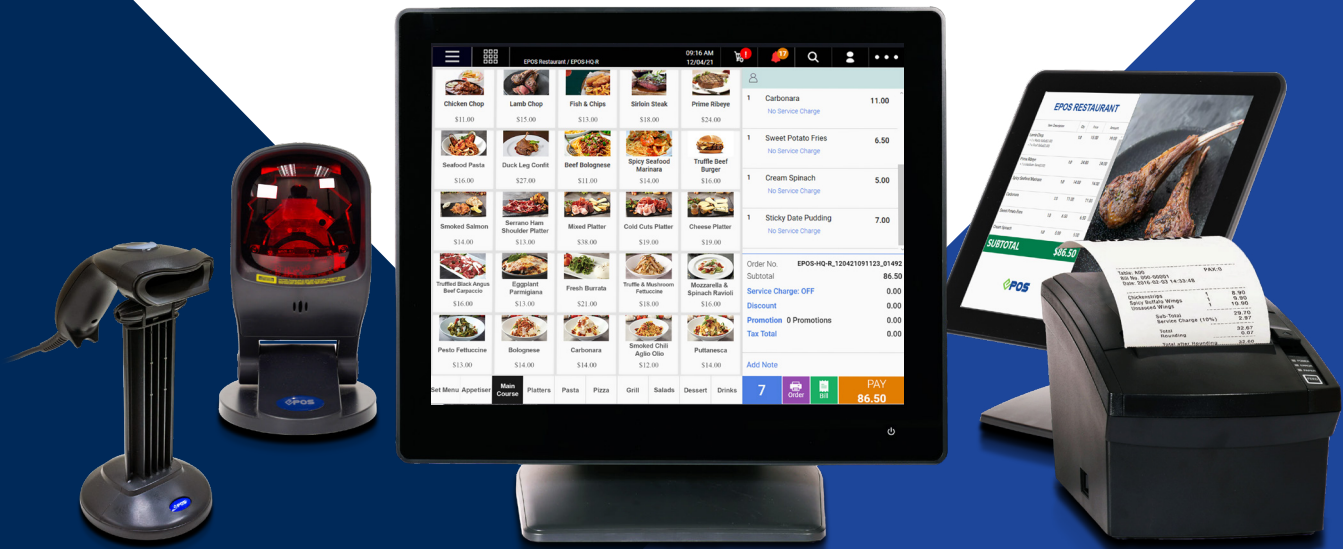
EPOS Restaurant / EPOS-HQ-R

09:16 AM
12/04/21

1

17

Chicken Chop
$11.00

Lamb Chop
$15.00

Fish & Chips
$13.00

Sirloin Steak
$18.00

Prime Ribeye
$24.00

Seafood Pasta
$16.00

Duck Leg Confit
$27.00

Beef Bolognese
$11.00

Spicy Seafood Marinara
$14.00

Truffle Beef Burger
$16.00

Smoked Salmon
$14.00

Serrano Ham Shoulder Platter
$13.00

Mixed Platter
$38.00

Cold Cuts Platter
$19.00

Cheese Platter
$19.00

Truffled Black Angus Beef Carpaccio
$16.00

Eggplant Parmigiana
$13.00

Fresh Burrata
$21.00

Truffle & Mushroom Fettuccine
$18.00

Mozzarella & Spinach Ravioli
$16.00

Pesto Fettuccine
$13.00

Bolognese
$14.00

Carbonara
$14.00

Smoked Chili Aglio Olio
$12.00

Puttanesca
$14.00

Set Menu | Appetiser | Main Course | Platters | Pasta | Pizza | Grill | Salads | Dessert | Drinks

1 Carbonara 11.00
No Service Charge

1 Sweet Potato Fries 6.50
No Service Charge

1 Cream Spinach 5.00
No Service Charge

1 Sticky Date Pudding 7.00
No Service Charge

Order No. EPOS-HQ-R_120421091123_01492
Subtotal 86.50
Service Charge: OFF 0.00
Discount 0.00
Promotion 0 Promotions 0.00
Tax Total 0.00

Add Note

7
Order
Bill
PAY
86.50

EPOS RESTAURANT

SUBTOTAL $86.50

EPOS

EPOS

EPOS